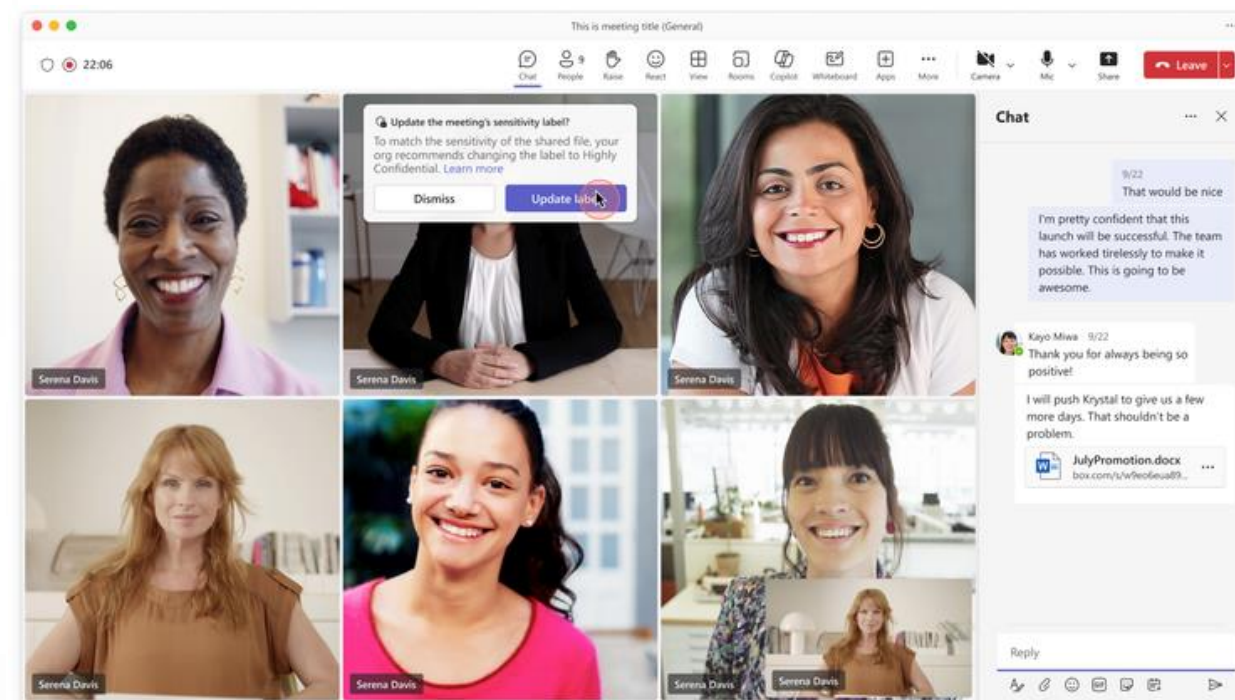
This is meeting title (General)

22:06

Chat People 9 Raise React View Rooms Copilot Whiteboard Apps More Camera Mic Share Leave

Update the meeting's sensitivity label?

To match the sensitivity of the shared file, your org recommends changing the label to Highly Confidential. Learn more

Dismiss Update label

Serena Davis

Serena Davis

Serena Davis

Serena Davis

Serena Davis

Serena Davis

Serena Davis

Chat

9/22
That would be nice

I'm pretty confident that this launch will be successful. The team has worked tirelessly to make it possible. This is going to be awesome.

Kayo Miwa 9/22
Thank you for always being so positive!

I will push Krystal to give us a few more days. That shouldn't be a problem.

JulyPromotion.docx
box.com/s/w9eo6eua89...

Reply